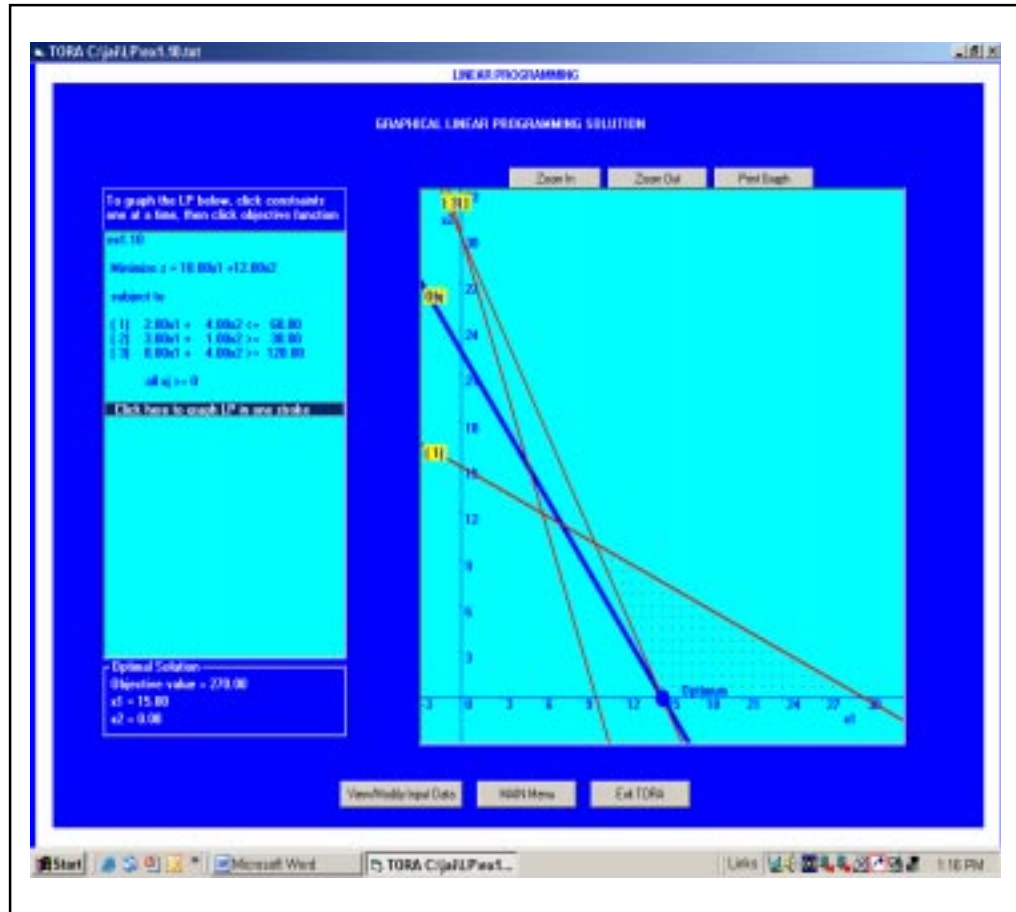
TORA C:\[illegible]\Pex1.10.txt

LINEAR PROGRAMMING

GRAPHICAL LINEAR PROGRAMMING SOLUTION

Zoom In Zoom Out Print Graph

To graph the LP below, click constraints one at a time, then click objective function

ex1.10

Minimize z = 10.00x1 +12.00x2

subject to

(1) 2.00x1 + 4.00x2 <= 60.00
(2) 3.00x1 + 1.00x2 >= 30.00
(3) 8.00x1 + 4.00x2 >= 120.00

all xj >= 0

Click here to graph LP in one stroke

Optimal Solution
Objective value = 270.00
x1 = 15.00
x2 = 0.00

(3) (2)
x2
30
Obj
27
24
21
18
(1)
15
12
9
6
3
Optimum
-3 0 3 6 9 12 15 18 21 24 27 30
x1

View/Modify Input Data MAIN Menu Exit TORA

Start Microsoft Word TORA C:\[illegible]\Pex1... Links 1:16 PM